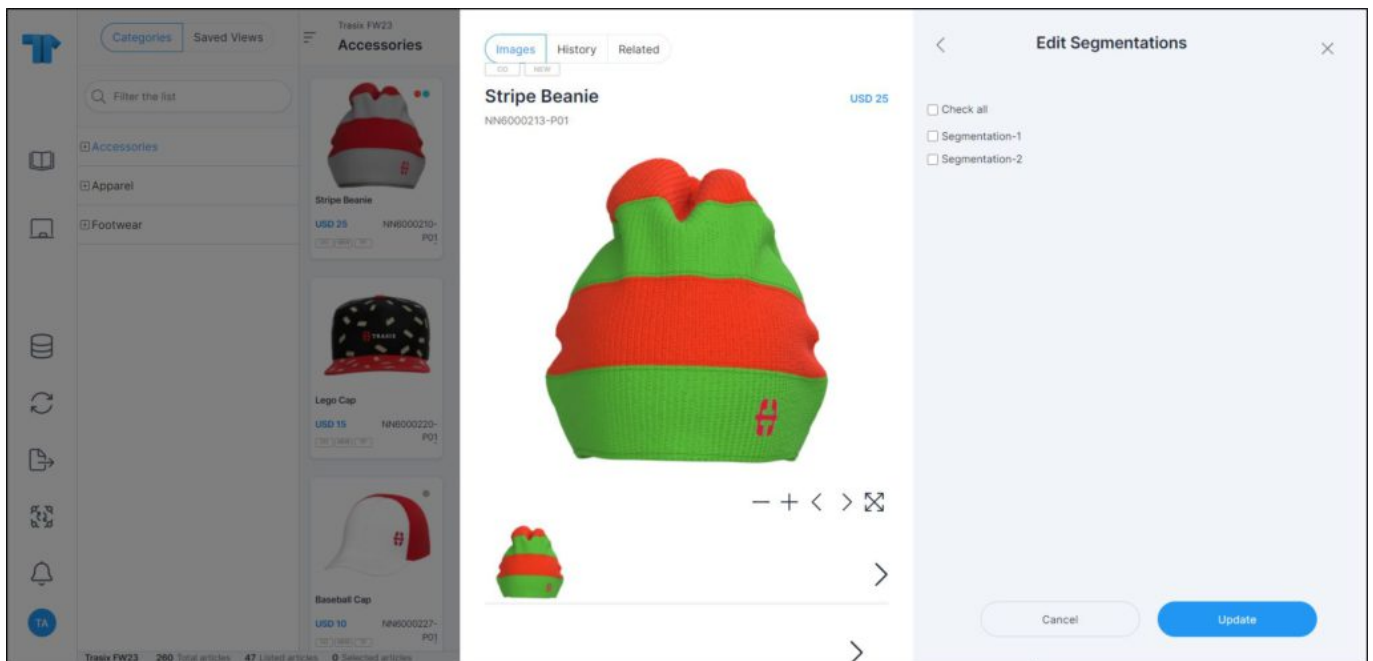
Categories Saved Views

Trasix FW23
Accessories

Filter the list

Accessories
Apparel
Footwear

Stripe Beanie
USD 20 NN6000210-P01

Lego Cap
USD 15 NN6000220-P01

Baseball Cap
USD 10 NN6000227-P01

TA

Trasix FW23 260 Total articles 47 Listed articles 0 Selected articles

Images History Related

CO NEW

Stripe Beanie
USD 25
NN6000213-P01

Edit Segmentations

Check all
Segmentation-1
Segmentation-2

Cancel
Update